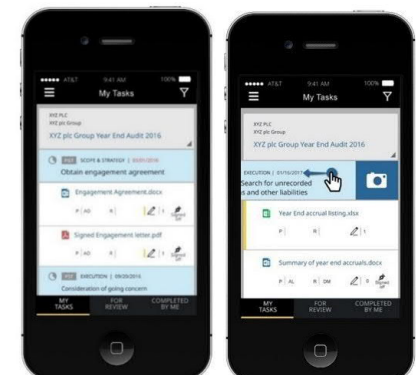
●●●●● AT&T 9:41 AM 100%

My Tasks

XYZ PLC
XYZ plc Group

XYZ plc Group Year End Audit 2016

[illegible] SCOPE & STRATEGY | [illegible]

Obtain engagement agreement

Engagement Agreement.docx

P AD R

Signed

Signed Engagement letter.pdf

P AD R

Signed

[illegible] EXECUTION | 09/29/2016

Consideration of going concern

MY TASKS

FOR REVIEW

COMPLETED BY ME

●●●●● AT&T 9:41 AM 100%

My Tasks

XYZ PLC
XYZ plc Group

XYZ plc Group Year End Audit 2016

EXECUTION | 01/15/2017

Search for unrecorded s and other liabilities

Year End accrual listing.xlsx

P R 1

Summary of year end accruals.docx

P AL R DM 0 Signed off

MY TASKS

FOR REVIEW

COMPLETED BY ME